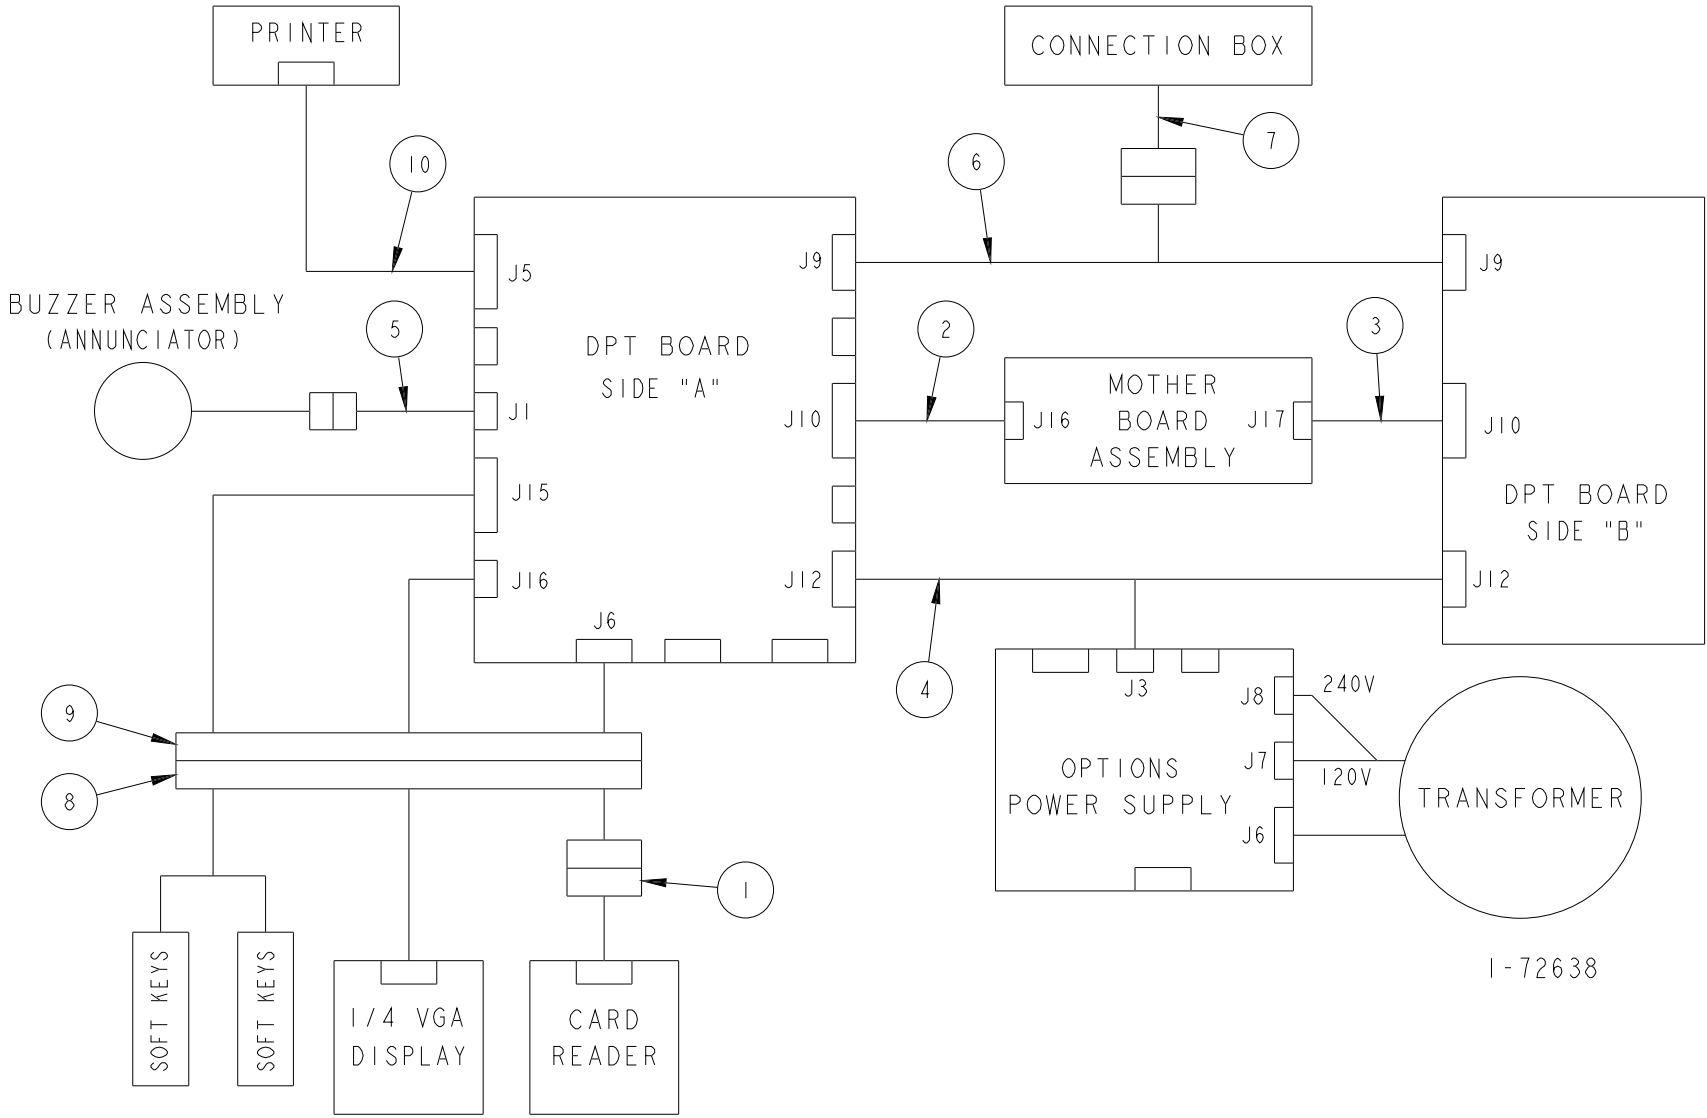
PRINTER

CONNECTION BOX

7

10

6

J5

J9

J9

BUZZER ASSEMBLY (ANNUNCIATOR)

5

2

3

DPT BOARD SIDE "A"

MOTHER BOARD ASSEMBLY

J1

J10

J16

J17

J10

J15

DPT BOARD SIDE "B"

J16

J12

J12

J6

4

J3

J8

240V

9

OPTIONS POWER SUPPLY

J7

120V

TRANSFORMER

8

J6

1

SOFT KEYS

SOFT KEYS

1/4 VGA DISPLAY

CARD READER

1-72638